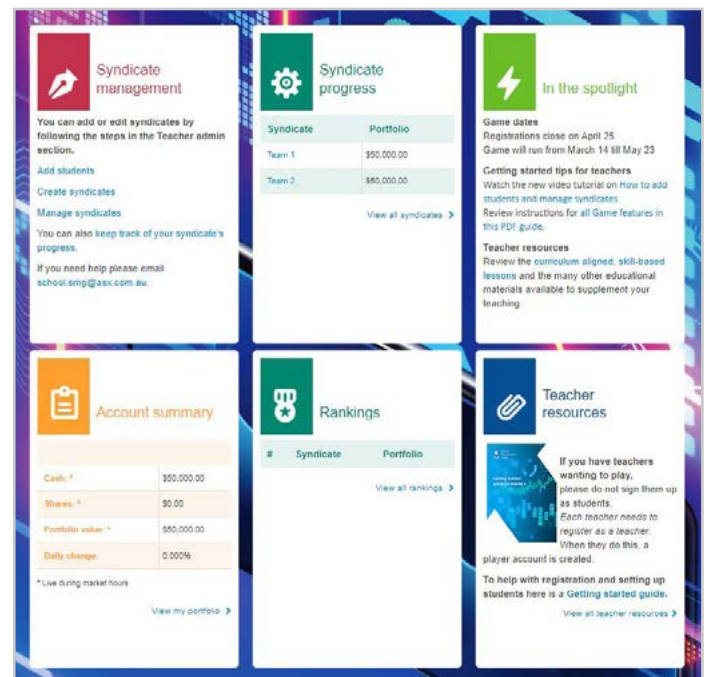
Syndicate management

You can add or edit syndicates by following the steps in the Teacher admin section.

Add students

Create syndicates

Manage syndicates

You can also keep track of your syndicate's progress.

If you need help please email school.smg@asx.com.au.

Syndicate progress

| Syndicate | Portfolio |
|---|---|
| Team 1 | \$50,000.00 |
| Team 2 | \$50,000.00 |

View all syndicates >

In the spotlight

Game dates
Registrations close on April 25
Game will run from March 14 till May 23

Getting started tips for teachers
Watch the new video tutorial on How to add students and manage syndicates
Review instructions for all Game features in this PDF guide.

Teacher resources
Review the curriculum aligned, skill-based lessons and the many other educational materials available to supplement your teaching.

Account summary

| | |
|---|---|
| Cash: * | \$50,000.00 |
| Shares: * | \$0.00 |
| Portfolio value: * | \$50,000.00 |
| Daily change: | 0.000% |

* Live during market hours

View my portfolio >

Rankings

| # | Syndicate | Portfolio |
|---|---|---|

View all rankings >

Teacher resources

If you have teachers wanting to play, please do not sign them up as students. Each teacher needs to register as a teacher. When they do this, a player account is created.

To help with registration and setting up students here is a Getting started guide.

View all teacher resources >